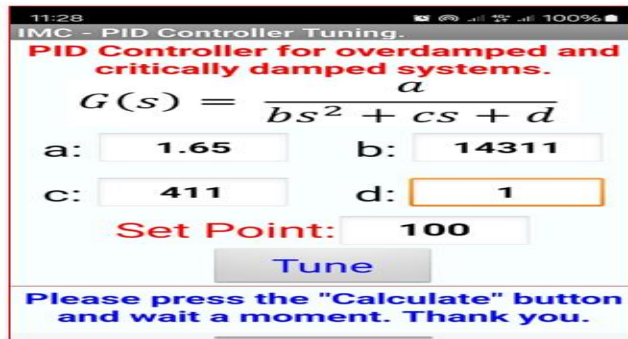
11:28 100%
IMC - PID Controller Tuning.
PID Controller for overdamped and critically damped systems.
$G(s) = \frac{a}{bs^2 + cs + d}$
a: 1.65 b: 14311
c: 411 d: 1
Set Point: 100
Tune
Please press the "Calculate" button and wait a moment. Thank you.